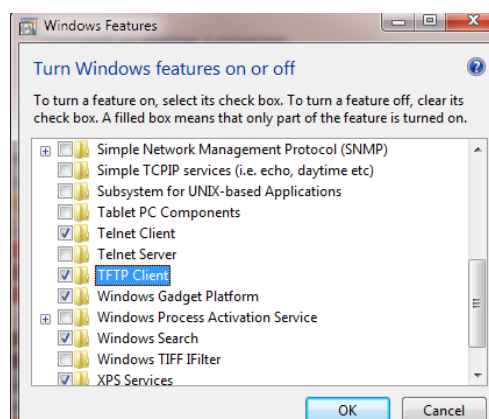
Windows Features

Turn Windows features on or off

To turn a feature on, select its check box. To turn a feature off, clear its check box. A filled box means that only part of the feature is turned on.

Simple Network Management Protocol (SNMP)
Simple TCPIP services (i.e. echo, daytime etc)
Subsystem for UNIX-based Applications
Tablet PC Components
Telnet Client
Telnet Server
TFTP Client
Windows Gadget Platform
Windows Process Activation Service
Windows Search
Windows TIFF IFilter
XPS Services

OK
Cancel